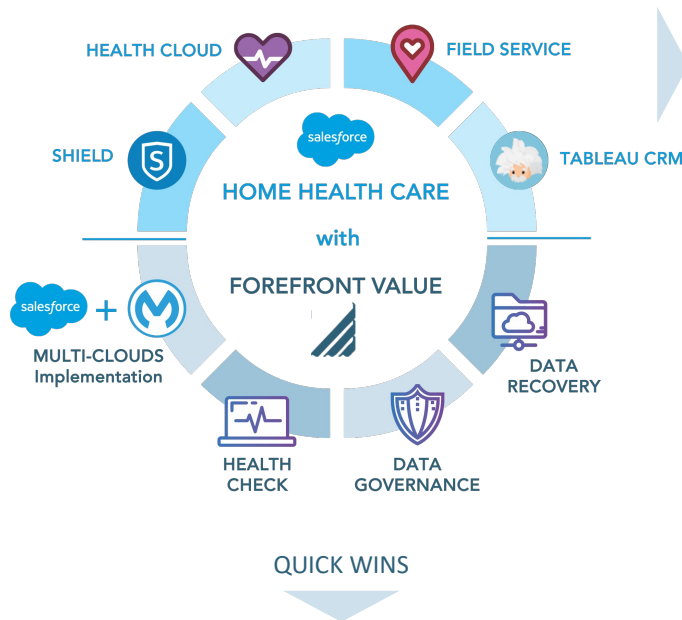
HEALTH CLOUD

FIELD SERVICE

SHIELD

salesforce

TABLEAU CRM

HOME HEALTH CARE

with

FOREFRONT VALUE

salesforce +

MULTI-CLOUDS Implementation

DATA RECOVERY

HEALTH CHECK

DATA GOVERNANCE

QUICK WINS